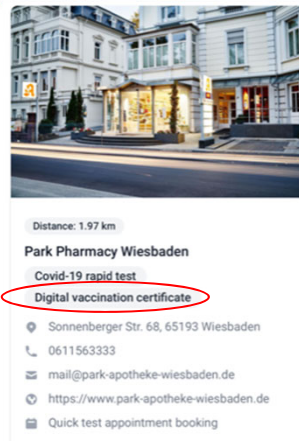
Distance: 1.97 km

Park Pharmacy Wiesbaden

Covid-19 rapid test

Digital vaccination certificate

Sonnenberger Str. 68, 65193 Wiesbaden

0611563333

mail@park-apotheke-wiesbaden.de

https://www.park-apotheke-wiesbaden.de

Quick test appointment booking